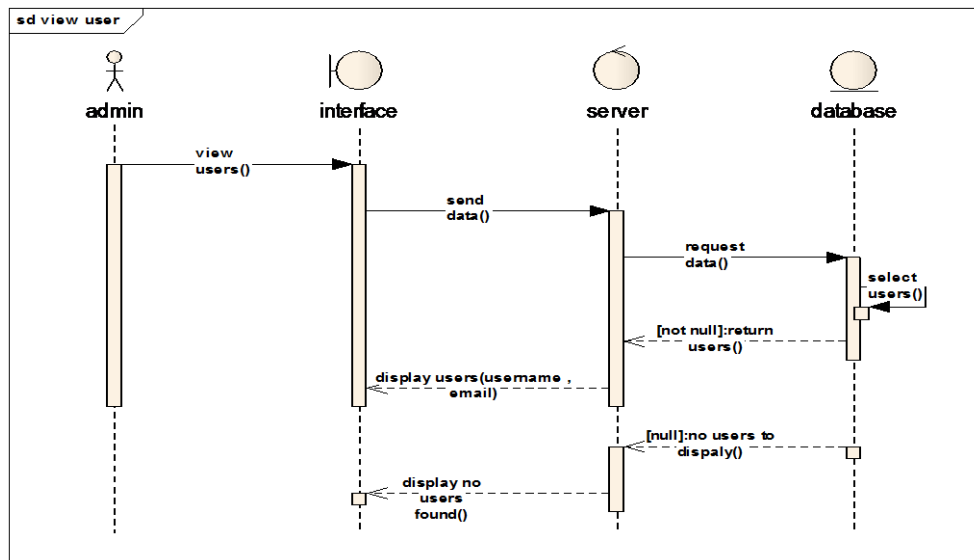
sd view user

admin

interface

server

database

view users()

send data()

request data()

select users()

[not null]:return users()

display users(username , email)

[null]:no users to dispaly()

display no users found()